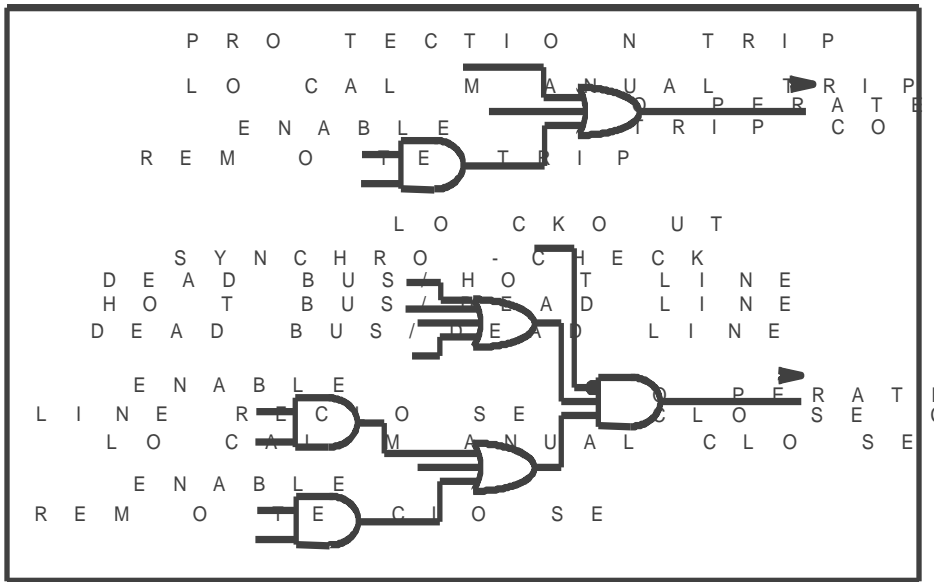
PROTECTION TRIP
LOCAL MANUAL TRIP
OPERATE TRIP CO
ENABLE
REMOTE TRIP
LOCKOUT
SYNCHRO-CHECK
DEAD BUS/HOT LINE
HOT BUS/DEAD LINE
DEAD BUS/DEAD LINE
ENABLE
LINE RECLOSE
OPERATE CLOSE C
LOCAL MANUAL CLOSE
ENABLE
REMOTE CLOSE